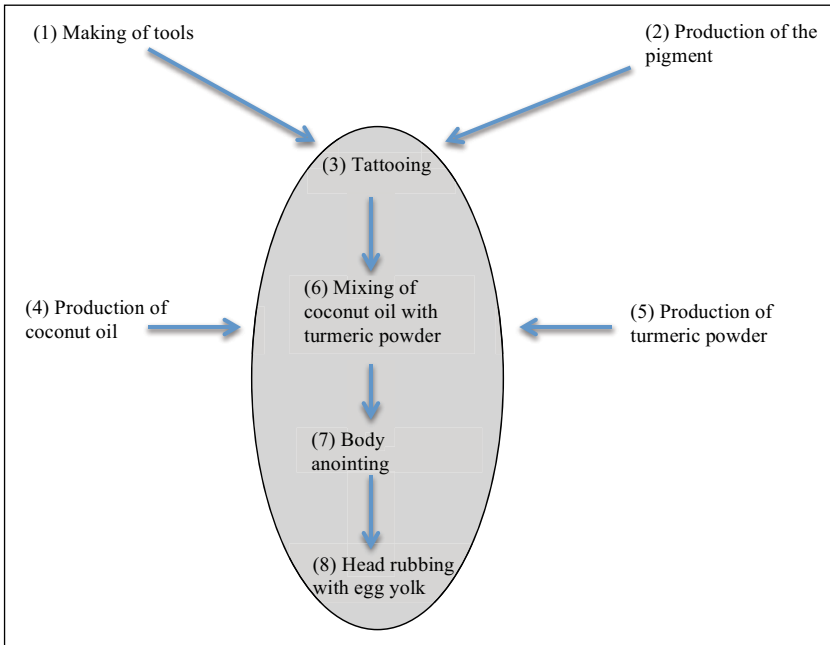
(1) Making of tools

(2) Production of the pigment

(3) Tattooing

(4) Production of coconut oil

(6) Mixing of coconut oil with turmeric powder

(5) Production of turmeric powder

(7) Body anointing

(8) Head rubbing with egg yolk